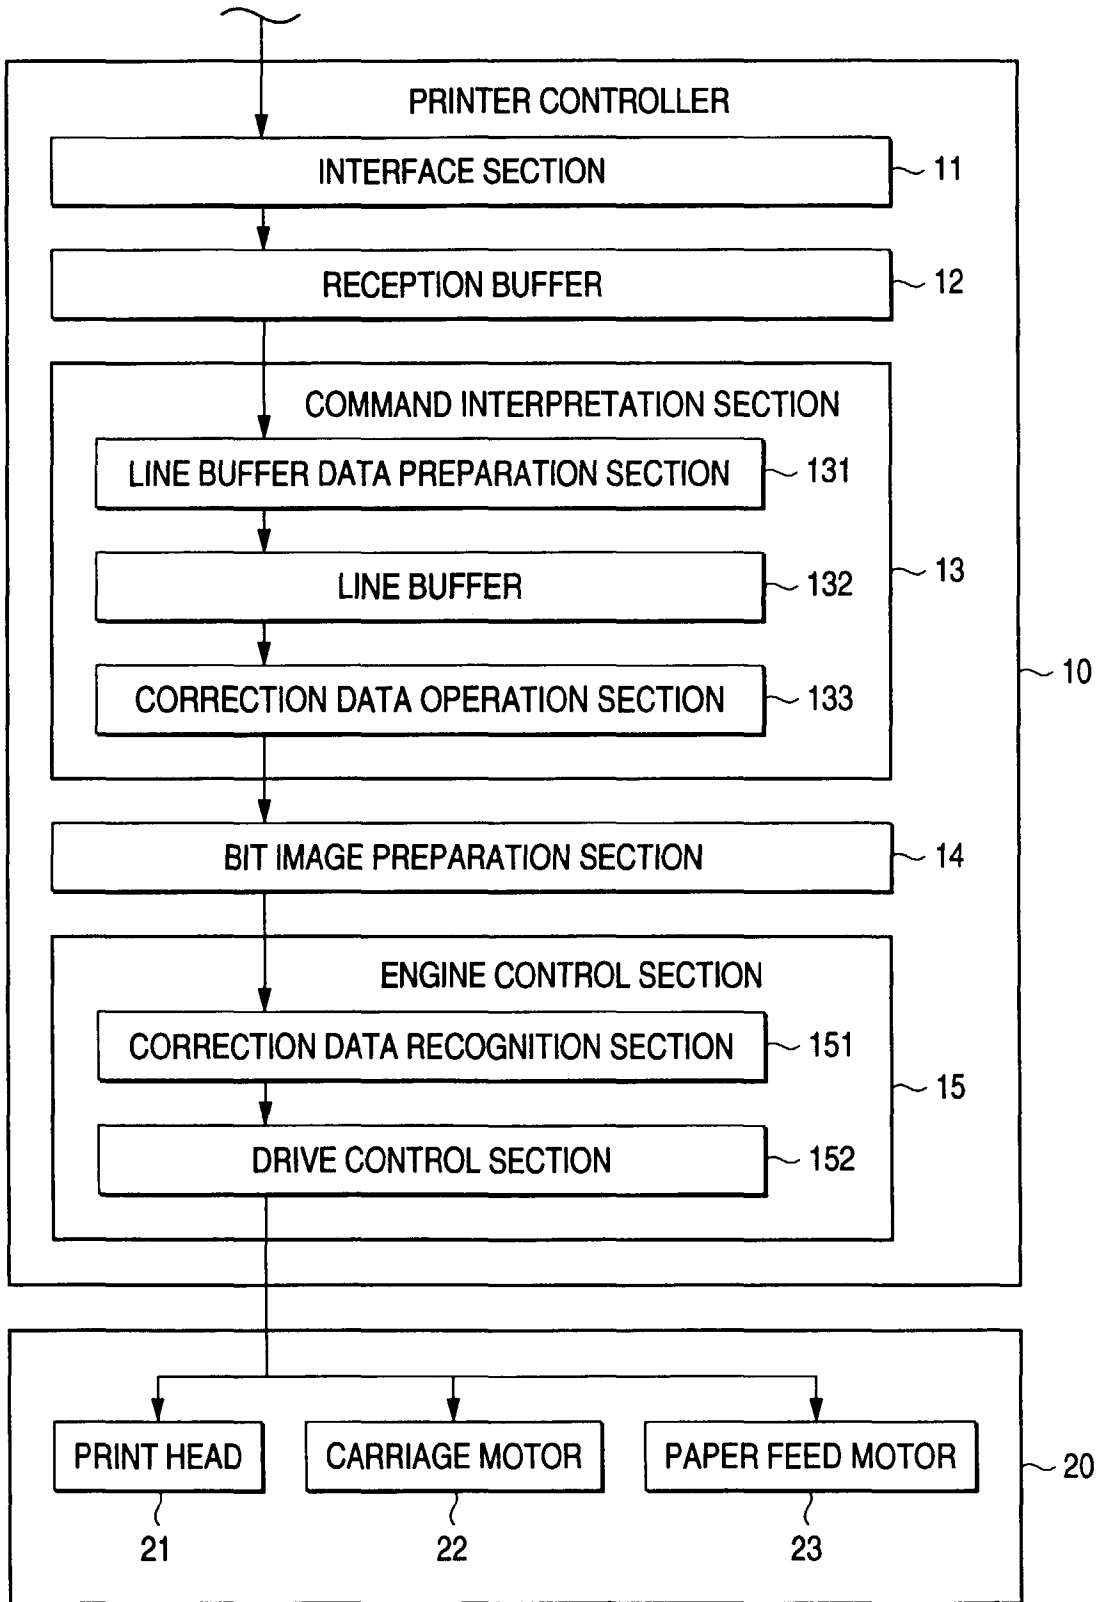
PRINTER CONTROLLER

INTERFACE SECTION
11

RECEPTION BUFFER
12

COMMAND INTERPRETATION SECTION

LINE BUFFER DATA PREPARATION SECTION
131

LINE BUFFER
132

13

CORRECTION DATA OPERATION SECTION
133

10

BIT IMAGE PREPARATION SECTION
14

ENGINE CONTROL SECTION

CORRECTION DATA RECOGNITION SECTION
151

15

DRIVE CONTROL SECTION
152

PRINT HEAD

CARRIAGE MOTOR

PAPER FEED MOTOR

20

21

22

23